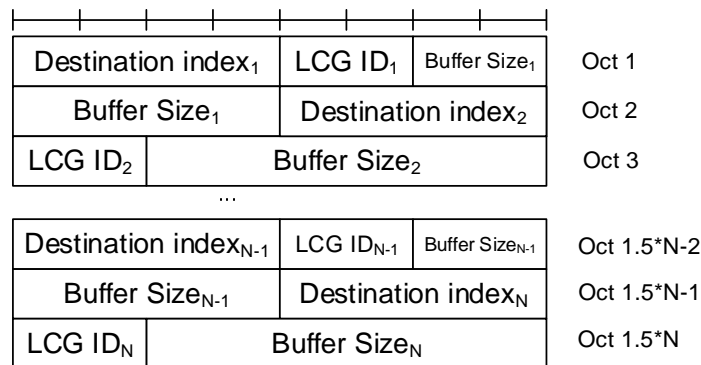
| | | | |
|---|---|---|---|
| Destination index$_1$ | LCG ID$_1$ | Buffer Size$_1$ | Oct 1 |
| Buffer Size$_1$ | Destination index$_2$ | | Oct 2 |
| LCG ID$_2$ | Buffer Size$_2$ | | Oct 3 |

...

| | | | |
|---|---|---|---|
| Destination index$_{N-1}$ | LCG ID$_{N-1}$ | Buffer Size$_{N-1}$ | Oct 1.5*N-2 |
| Buffer Size$_{N-1}$ | Destination index$_N$ | | Oct 1.5*N-1 |
| LCG ID$_N$ | Buffer Size$_N$ | | Oct 1.5*N |